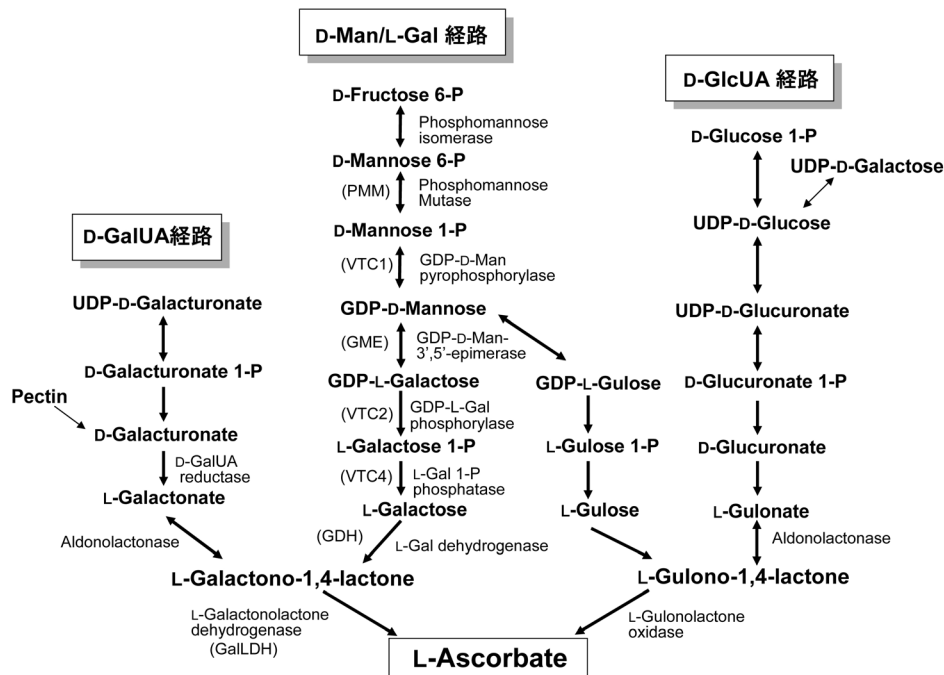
D-Man/L-Gal 経路

D-GlcUA 経路

D-GalUA経路

D-Fructose 6-P
Phosphomannose isomerase
D-Mannose 6-P
(PMM) Phosphomannose Mutase
D-Mannose 1-P
(VTC1) GDP-D-Man pyrophosphorylase
GDP-D-Mannose
(GME) GDP-D-Man-3',5'-epimerase
GDP-L-Galactose
(VTC2) GDP-L-Gal phosphorylase
L-Galactose 1-P
(VTC4) L-Gal 1-P phosphatase
L-Galactose
(GDH) L-Gal dehydrogenase

GDP-L-Gulose
L-Gulose 1-P
L-Gulose

D-Glucose 1-P
UDP-D-Galactose
UDP-D-Glucose
UDP-D-Glucuronate
D-Glucuronate 1-P
D-Glucuronate
L-Gulonate
Aldonolactonase
L-Gulono-1,4-lactone
L-Gulonolactone oxidase

UDP-D-Galacturonate
D-Galacturonate 1-P
Pectin
D-Galacturonate
D-GalUA reductase
L-Galactonate
Aldonolactonase
L-Galactono-1,4-lactone
L-Galactonolactone dehydrogenase (GalLDH)

L-Ascorbate